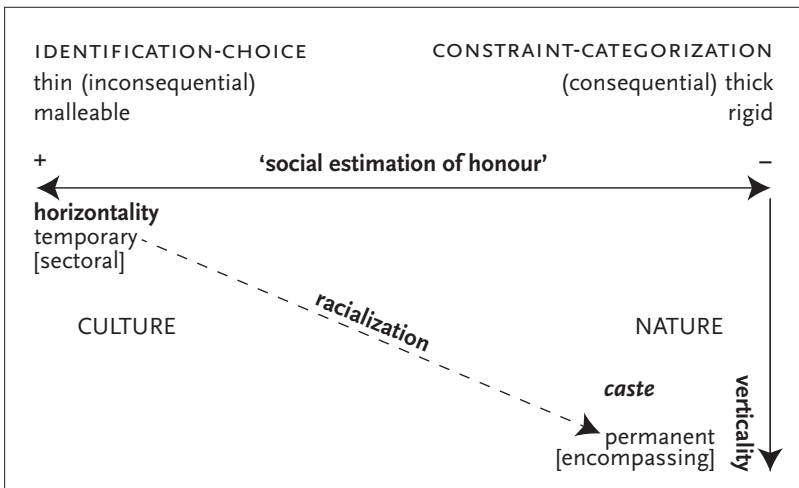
IDENTIFICATION-CHOICE
thin (inconsequential)
malleable

CONSTRAINT-CATEGORIZATION
(consequential) thick
rigid

+ 'social estimation of honour' –

horizontality
temporary
[sectoral]

racialization

CULTURE

NATURE

caste

permanent
[encompassing]

verticality